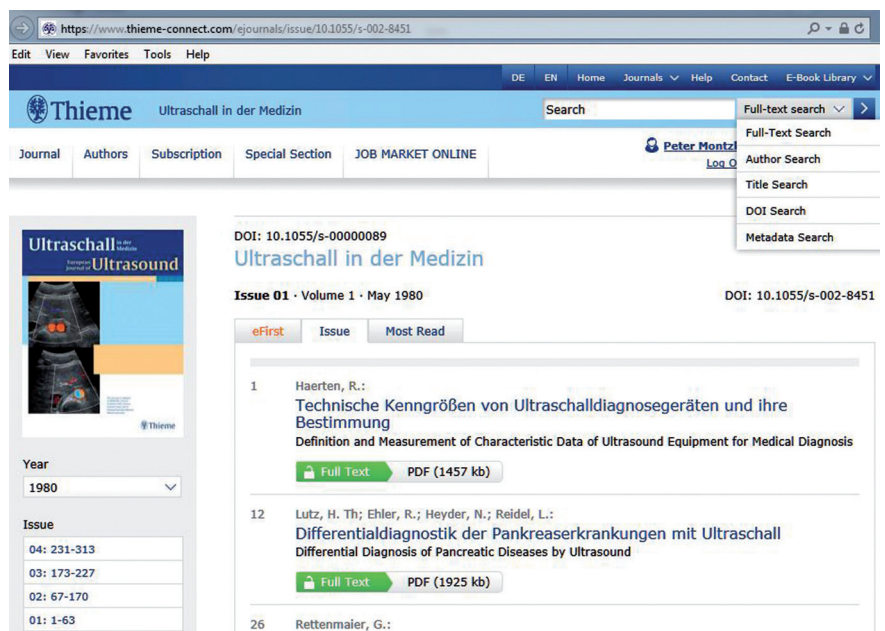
https://www.thieme-connect.com/ejournals/issue/10.1055/s-002-8451

Edit View Favorites Tools Help

DE EN Home Journals Help Contact E-Book Library

Thieme Ultraschall in der Medizin

Search

Full-text search

Full-Text Search
Author Search
Title Search
DOI Search
Metadata Search

Journal Authors Subscription Special Section JOB MARKET ONLINE

Peter Montzl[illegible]
Log O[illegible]

Ultraschall in der Medizin
European Journal of Ultrasound

Thieme

Year
1980

Issue
04: 231-313
03: 173-227
02: 67-170
01: 1-63

DOI: 10.1055/s-00000089
Ultraschall in der Medizin

Issue 01 · Volume 1 · May 1980

DOI: 10.1055/s-002-8451

eFirst Issue Most Read

1 Haerten, R.:
Technische Kenngrößen von Ultraschalldiagnosegeräten und ihre Bestimmung
Definition and Measurement of Characteristic Data of Ultrasound Equipment for Medical Diagnosis

Full Text PDF (1457 kb)

12 Lutz, H. Th; Ehler, R.; Heyder, N.; Reidel, L.:
Differentialdiagnostik der Pankreaserkrankungen mit Ultraschall
Differential Diagnosis of Pancreatic Diseases by Ultrasound

Full Text PDF (1925 kb)

26 Rettenmaier, G.: